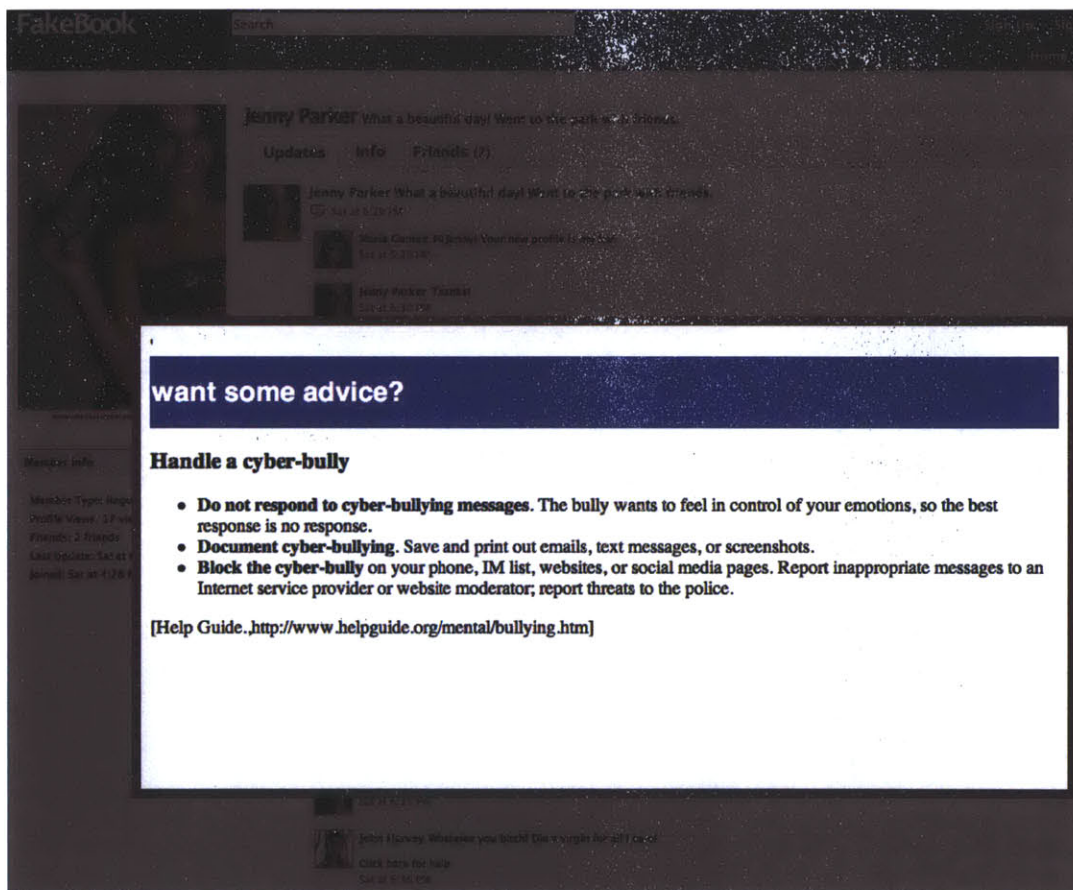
FakeBook

Search

Jenny Parker What a beautiful day! Went to the park w/ friends.

Updates Info Friends (7)

Jenny Parker What a beautiful day! Went to the park with friends.

Sat at 6:29 PM

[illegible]

Jenny Parker Thanks!

Member Info

Member Type: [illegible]
Profile Views: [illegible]
Friends: 2 friends
Last Update: Sat at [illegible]
Joined: Sat at 4:28 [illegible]

want some advice?

Handle a cyber-bully

• Do not respond to cyber-bullying messages. The bully wants to feel in control of your emotions, so the best response is no response.
• Document cyber-bullying. Save and print out emails, text messages, or screenshots.
• Block the cyber-bully on your phone, IM list, websites, or social media pages. Report inappropriate messages to an Internet service provider or website moderator; report threats to the police.

[Help Guide.,http://www.helpguide.org/mental/bullying.htm]

John Harvey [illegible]

Click here for help

Sat at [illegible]